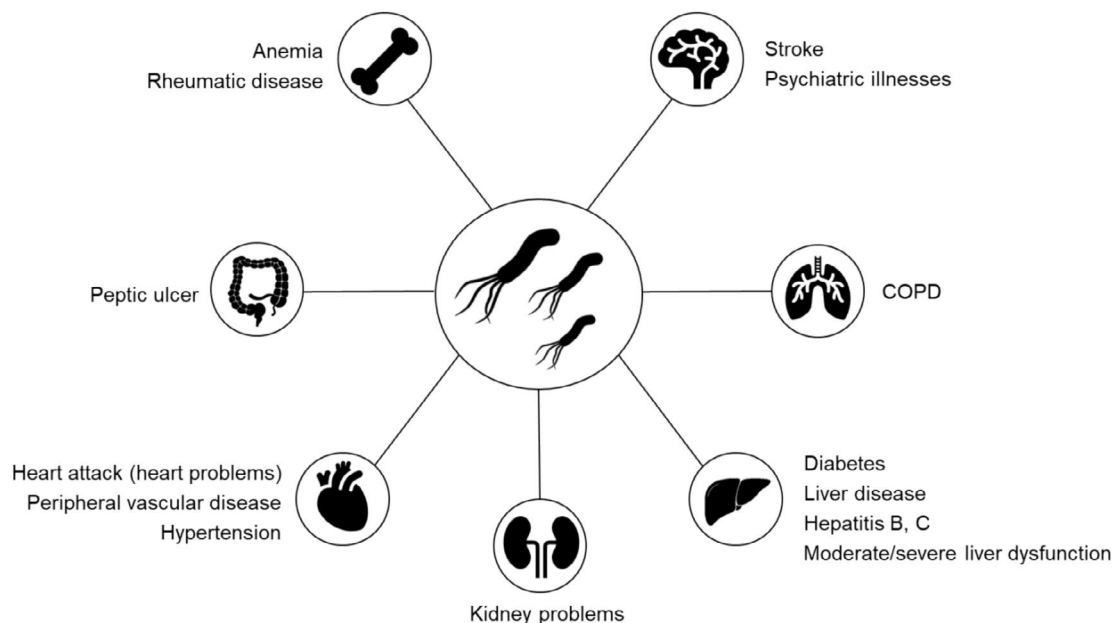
Anemia
Rheumatic disease

Stroke
Psychiatric illnesses

Peptic ulcer

COPD

Heart attack (heart problems)
Peripheral vascular disease
Hypertension

Diabetes
Liver disease
Hepatitis B, C
Moderate/severe liver dysfunction

Kidney problems